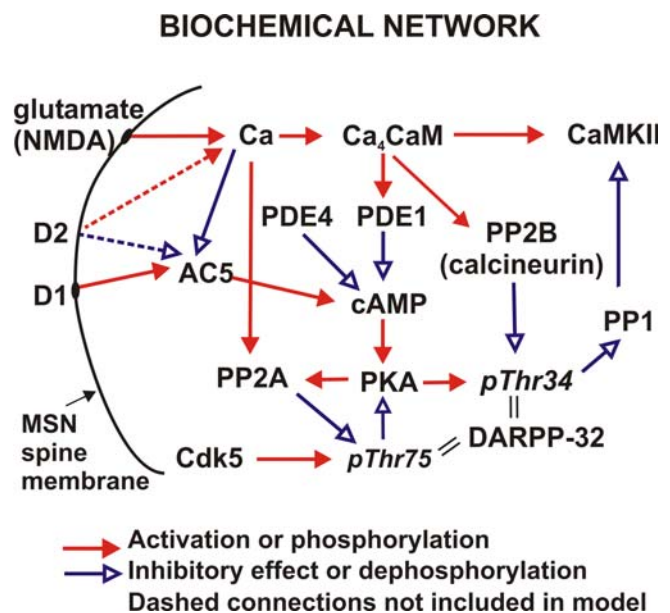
BIOCHEMICAL NETWORK

glutamate (NMDA)

Ca

$Ca_4CaM$

CaMKII

D2

PDE4

PDE1

PP2B (calcineurin)

D1

AC5

cAMP

PP1

PP2A

PKA

pThr34

MSN spine membrane

Cdk5

pThr75

DARPP-32

Activation or phosphorylation

Inhibitory effect or dephosphorylation

Dashed connections not included in model